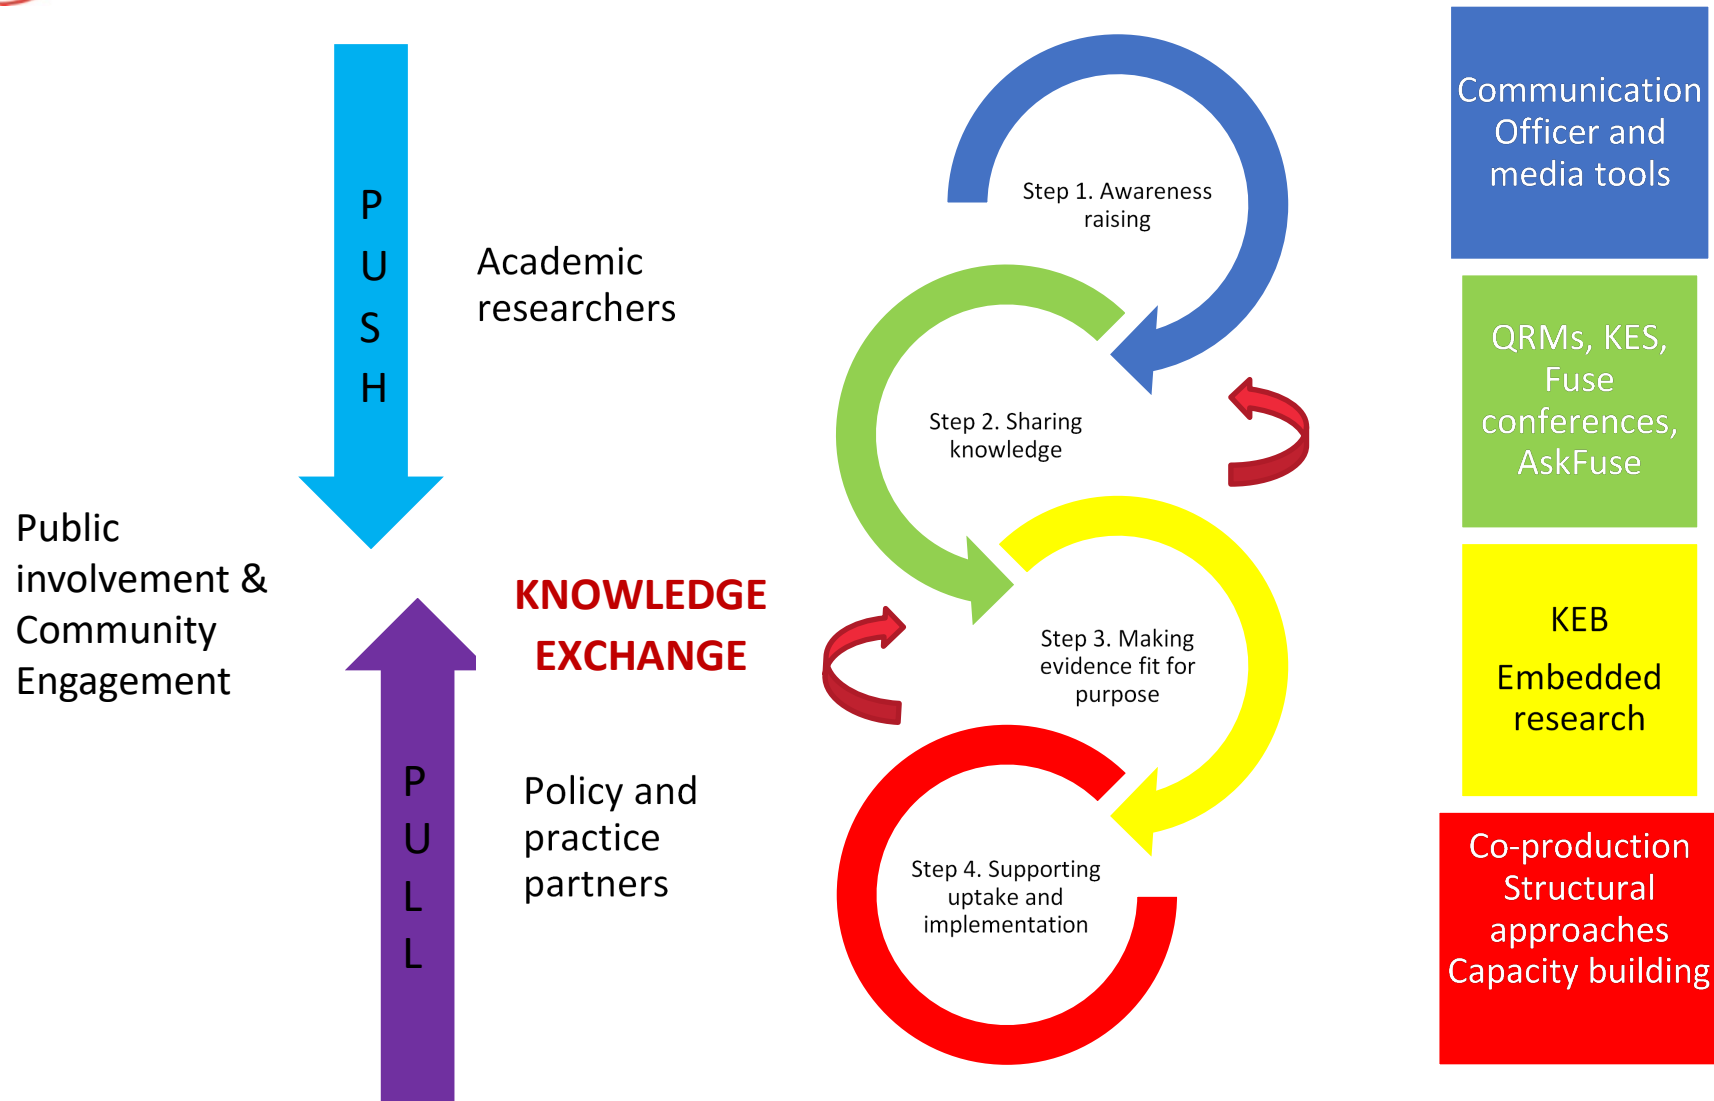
PUSH

Academic researchers

Public involvement & Community Engagement

KNOWLEDGE EXCHANGE

PULL

Policy and practice partners

Step 1. Awareness raising

Step 2. Sharing knowledge

Step 3. Making evidence fit for purpose

Step 4. Supporting uptake and implementation

Communication Officer and media tools

QRMs, KES, Fuse conferences, AskFuse

KEB

Embedded research

Co-production
Structural approaches
Capacity building